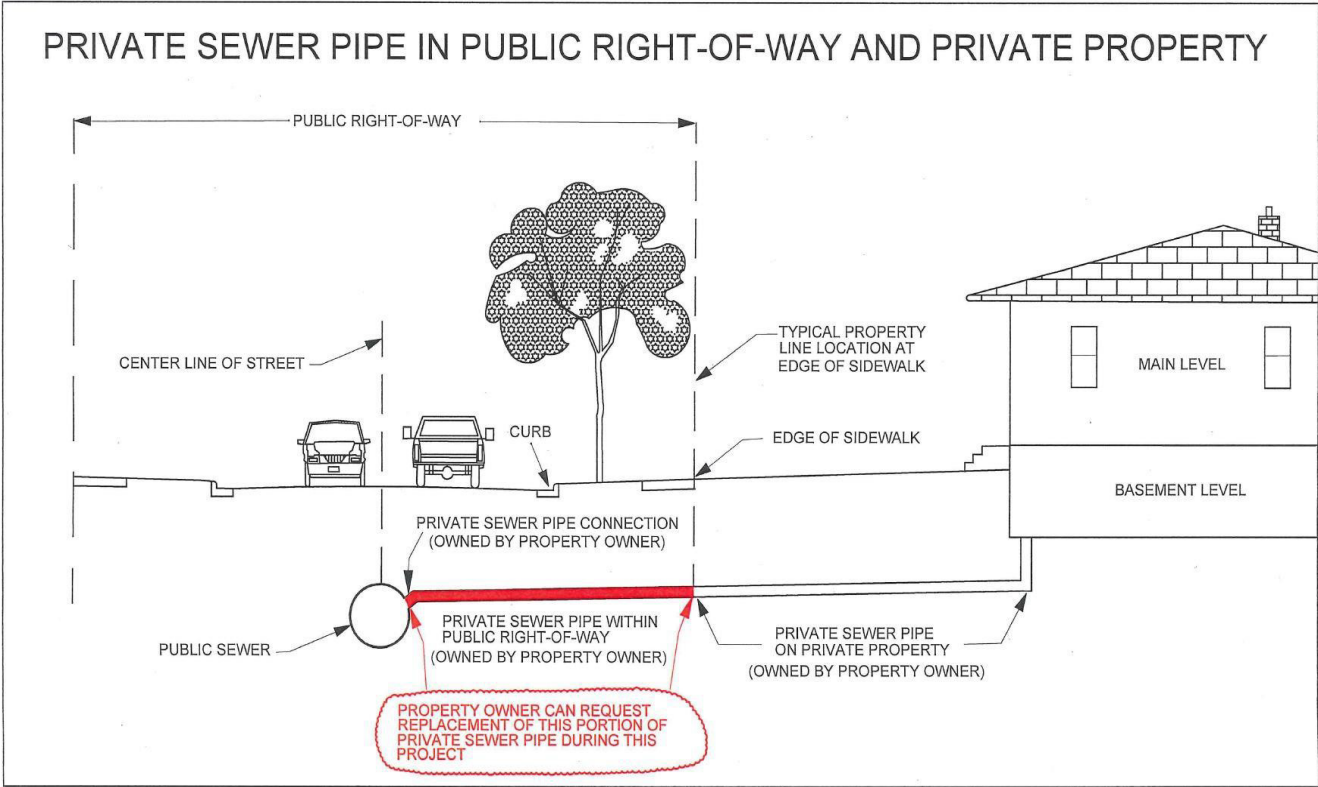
PRIVATE SEWER PIPE IN PUBLIC RIGHT-OF-WAY AND PRIVATE PROPERTY

PUBLIC RIGHT-OF-WAY

CENTER LINE OF STREET

TYPICAL PROPERTY LINE LOCATION AT EDGE OF SIDEWALK

MAIN LEVEL

CURB

EDGE OF SIDEWALK

BASEMENT LEVEL

PRIVATE SEWER PIPE CONNECTION (OWNED BY PROPERTY OWNER)

PUBLIC SEWER

PRIVATE SEWER PIPE WITHIN PUBLIC RIGHT-OF-WAY (OWNED BY PROPERTY OWNER)

PRIVATE SEWER PIPE ON PRIVATE PROPERTY (OWNED BY PROPERTY OWNER)

PROPERTY OWNER CAN REQUEST REPLACEMENT OF THIS PORTION OF PRIVATE SEWER PIPE DURING THIS PROJECT